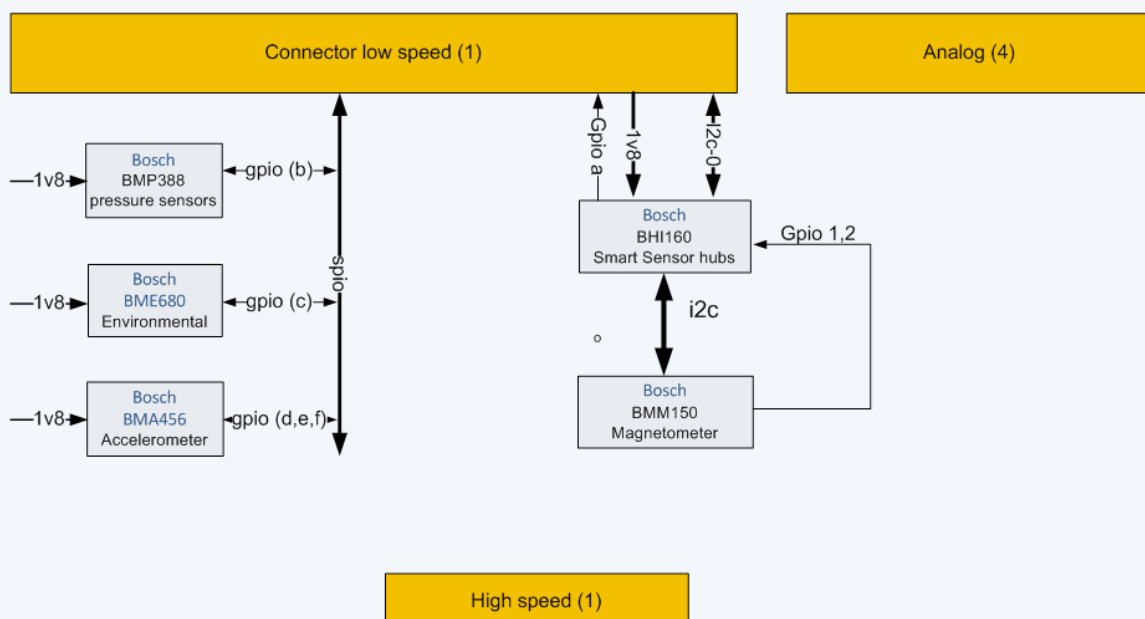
Connector low speed (1)

Analog (4)

Gpio a

1v8

i2c-0

1v8

Bosch
BMP388
pressure sensors

gpio (b)

spio

1v8

Bosch
BME680
Environmental

gpio (c)

1v8

Bosch
BMA456
Accelerometer

gpio (d,e,f)

Bosch
BHI160
Smart Sensor hubs

Gpio 1,2

i2c

Bosch
BMM150
Magnetometer

High speed (1)